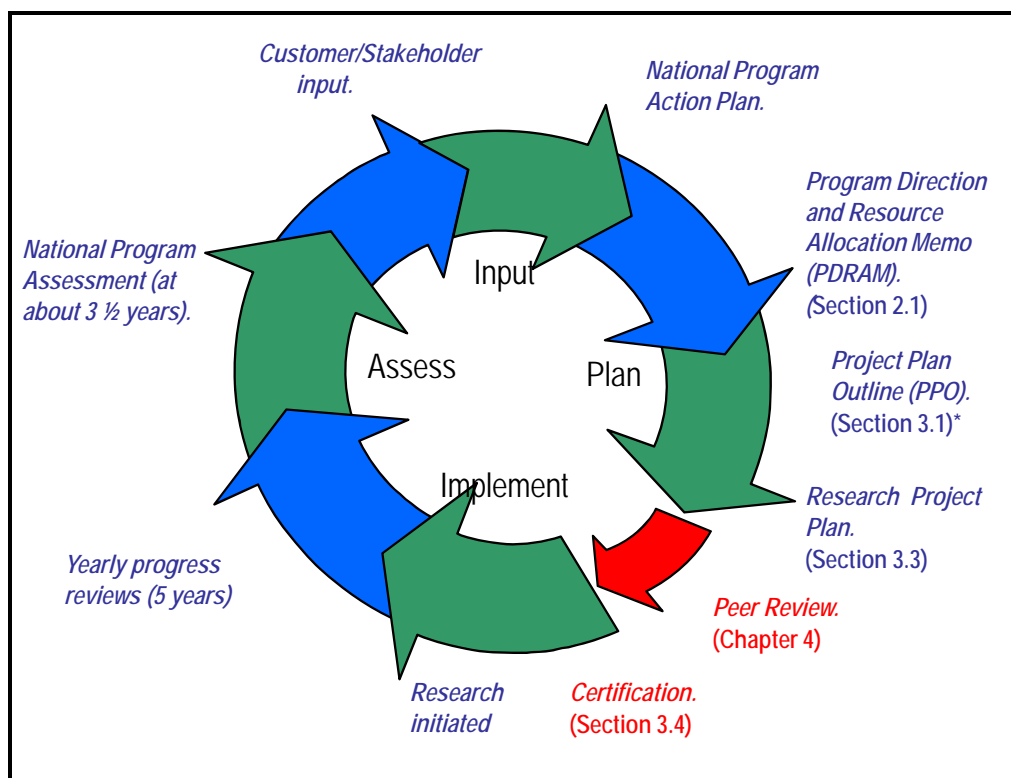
Customer/Stakeholder input.

National Program Action Plan.

Program Direction and Resource Allocation Memo (PDRAM). (Section 2.1)

Project Plan Outline (PPO). (Section 3.1)*

Research Project Plan. (Section 3.3)

Peer Review. (Chapter 4)

Certification. (Section 3.4)

Research initiated

Yearly progress reviews (5 years)

National Program Assessment (at about 3 ½ years).

Input

Plan

Implement

Assess